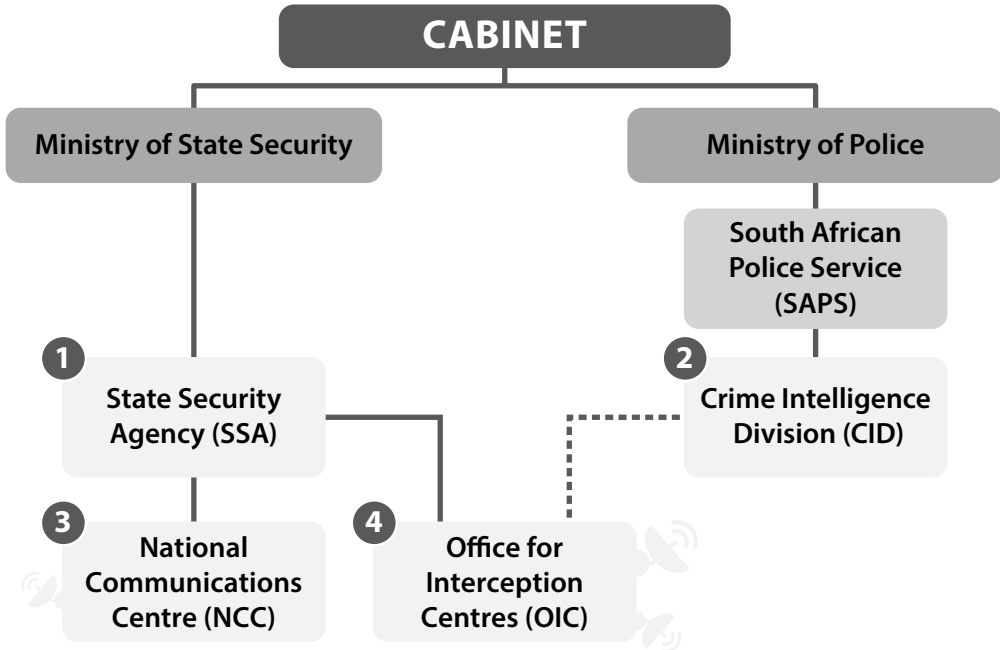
CABINET

Ministry of State Security

Ministry of Police

South African Police Service (SAPS)

1

State Security Agency (SSA)

2

Crime Intelligence Division (CID)

3

National Communications Centre (NCC)

4

Office for Interception Centres (OIC)